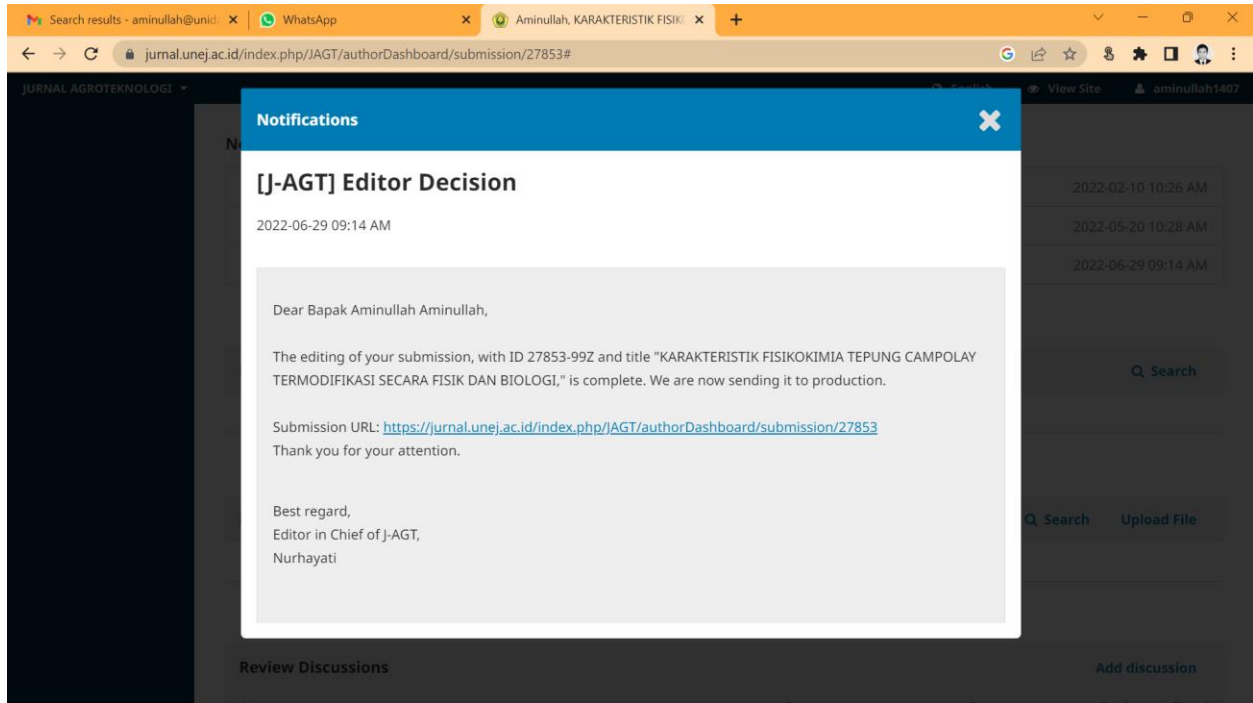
Search results - aminullah@unid
WhatsApp
Aminullah, KARAKTERISTIK FISIK
jurnal.unej.ac.id/index.php/JAGT/authorDashboard/submission/27853#

JURNAL AGROTEKNOLOGI
English
View Site
aminullah1407

Notifications

[J-AGT] Editor Decision

2022-06-29 09:14 AM

Dear Bapak Aminullah Aminullah,

The editing of your submission, with ID 27853-99Z and title "KARAKTERISTIK FISIKOKIMIA TEPUNG CAMPOLAY TERMODIFIKASI SECARA FISIK DAN BIOLOGI," is complete. We are now sending it to production.

Submission URL: https://jurnal.unej.ac.id/index.php/JAGT/authorDashboard/submission/27853
Thank you for your attention.

Best regard,
Editor in Chief of J-AGT,
Nurhayati

2022-02-10 10:26 AM
2022-05-20 10:28 AM
2022-06-29 09:14 AM
Search
Search
Upload File
Review Discussions
Add discussion